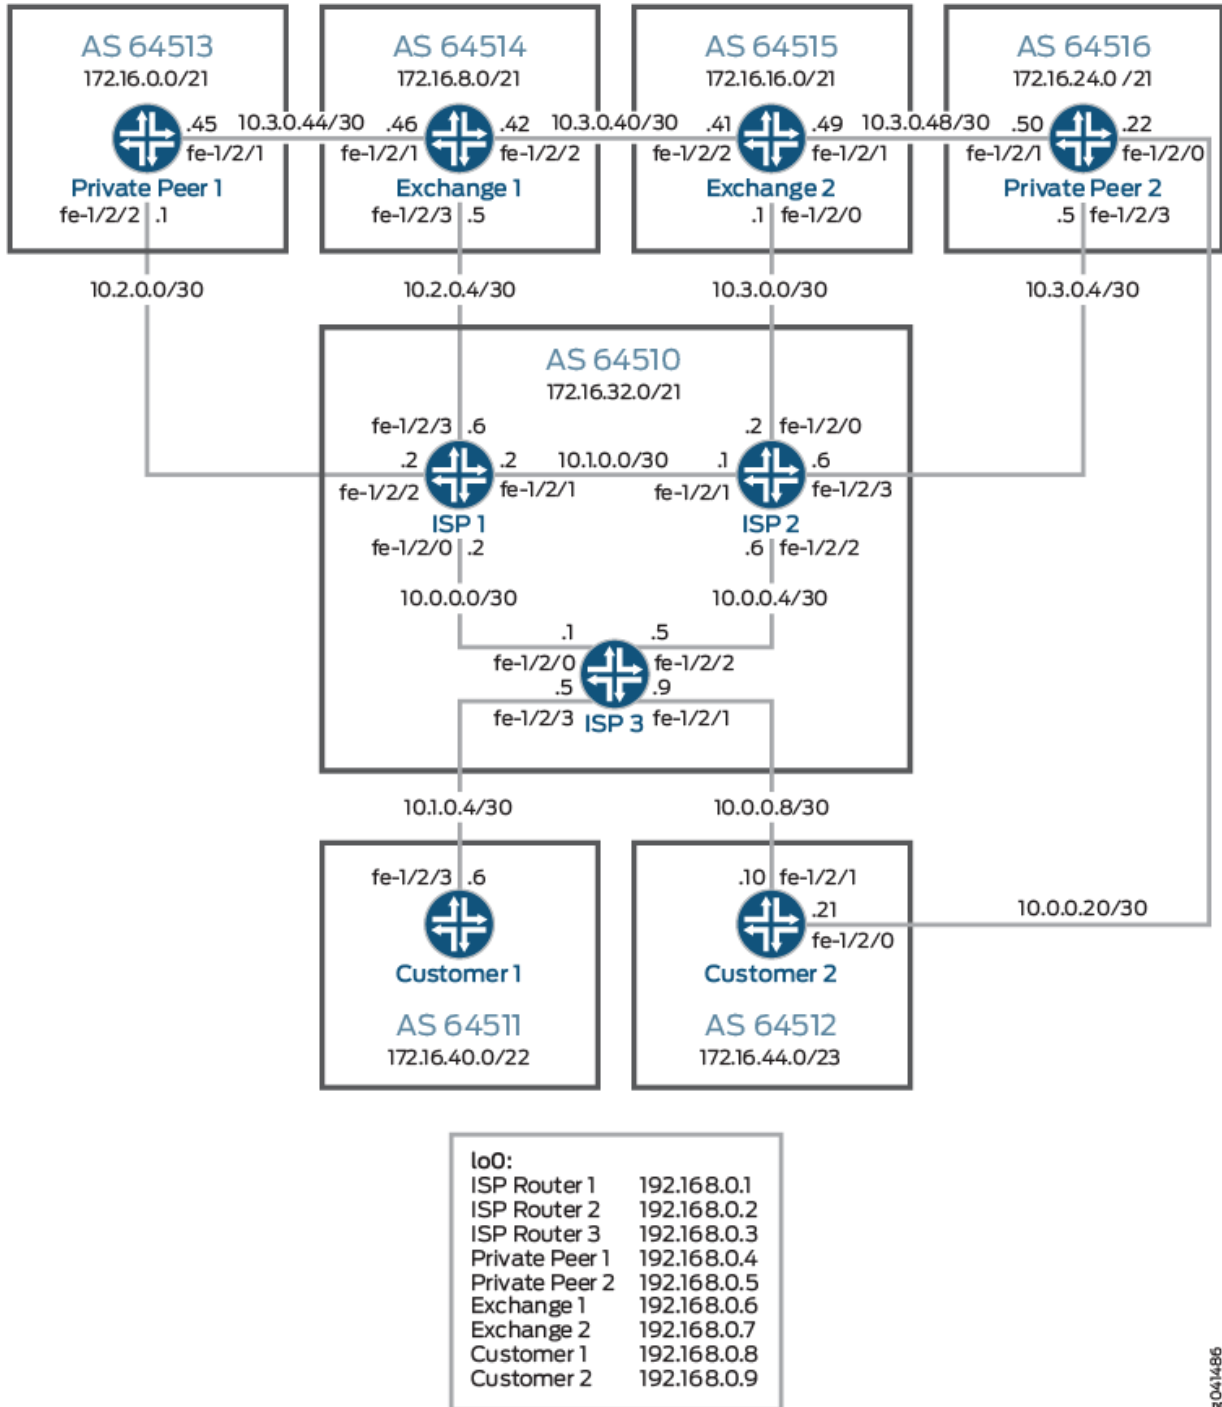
AS 64513
172.16.0.0/21
.45 fe-1/2/1
Private Peer 1
fe-1/2/2 .1

10.3.0.44/30

AS 64514
172.16.8.0/21
.46 fe-1/2/1
.42 fe-1/2/2
Exchange 1
fe-1/2/3 .5

10.3.0.40/30

AS 64515
172.16.16.0/21
.41 fe-1/2/2
.49 fe-1/2/1
Exchange 2
.1 fe-1/2/0

10.3.0.48/30

AS 64516
172.16.24.0 /21
.50 fe-1/2/1
.22 fe-1/2/0
Private Peer 2
.5 fe-1/2/3

10.2.0.0/30
10.2.0.4/30
10.3.0.0/30
10.3.0.4/30

AS 64510
172.16.32.0/21

fe-1/2/3 .6
.2 fe-1/2/2
.2 fe-1/2/1
ISP 1
fe-1/2/0 .2

10.1.0.0/30

.2 fe-1/2/0
.1 fe-1/2/1
.6 fe-1/2/3
ISP 2
.6 fe-1/2/2

10.0.0.0/30
10.0.0.4/30

.1 .5
fe-1/2/0 fe-1/2/2
.5 .9
fe-1/2/3 ISP 3 fe-1/2/1

10.1.0.4/30
10.0.0.8/30

fe-1/2/3 .6
Customer 1
AS 64511
172.16.40.0/22

.10 fe-1/2/1
.21 fe-1/2/0
Customer 2
AS 64512
172.16.44.0/23

10.0.0.20/30

lo0:
| | |
|---|---|
| ISP Router 1 | 192.168.0.1 |
| ISP Router 2 | 192.168.0.2 |
| ISP Router 3 | 192.168.0.3 |
| Private Peer 1 | 192.168.0.4 |
| Private Peer 2 | 192.168.0.5 |
| Exchange 1 | 192.168.0.6 |
| Exchange 2 | 192.168.0.7 |
| Customer 1 | 192.168.0.8 |
| Customer 2 | 192.168.0.9 |

g041486